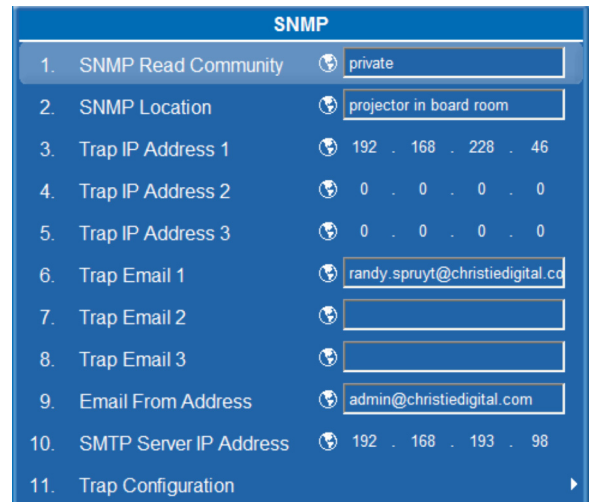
SNMP

1. SNMP Read Community private
2. SNMP Location projector in board room
3. Trap IP Address 1 192 . 168 . 228 . 46
4. Trap IP Address 2 0 . 0 . 0 . 0
5. Trap IP Address 3 0 . 0 . 0 . 0
6. Trap Email 1 randy.spruyt@christiedigital.co
7. Trap Email 2
8. Trap Email 3
9. Email From Address admin@christiedigital.com
10. SMTP Server IP Address 192 . 168 . 193 . 98
11. Trap Configuration